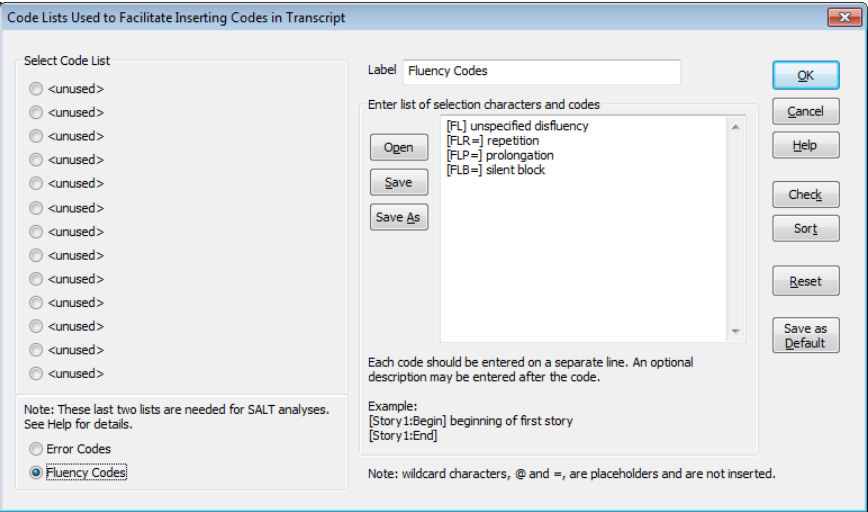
Code Lists Used to Facilitate Inserting Codes in Transcript

Select Code List
<unused>
<unused>
<unused>
<unused>
<unused>
<unused>
<unused>
<unused>
<unused>
<unused>
<unused>
<unused>
<unused>

Note: These last two lists are needed for SALT analyses. See Help for details.
Error Codes
Fluency Codes

Label Fluency Codes

Enter list of selection characters and codes

Open
Save
Save As

[FL] unspecified disfluency
[FLR=] repetition
[FLP=] prolongation
[FLB=] silent block

Each code should be entered on a separate line. An optional description may be entered after the code.

Example:
[Story1:Begin] beginning of first story
[Story1:End]

Note: wildcard characters, @ and =, are placeholders and are not inserted.

OK
Cancel
Help
Check
Sort
Reset
Save as Default